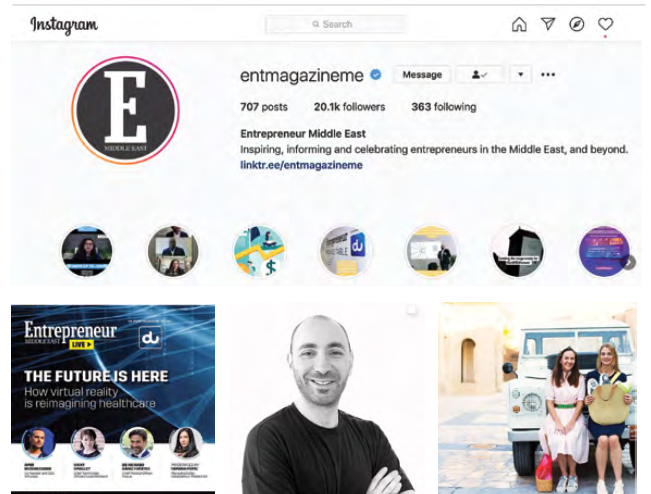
Instagram

Search

E
MIDDLE EAST

entmagazineme

Message

707 posts 20.1k followers 363 following

Entrepreneur Middle East
Inspiring, informing and celebrating entrepreneurs in the Middle East, and beyond.
linktr.ee/entmagazineme

Entrepreneur MIDDLE EAST LIVE

du

THE FUTURE IS HERE
How virtual reality is reimagining healthcare